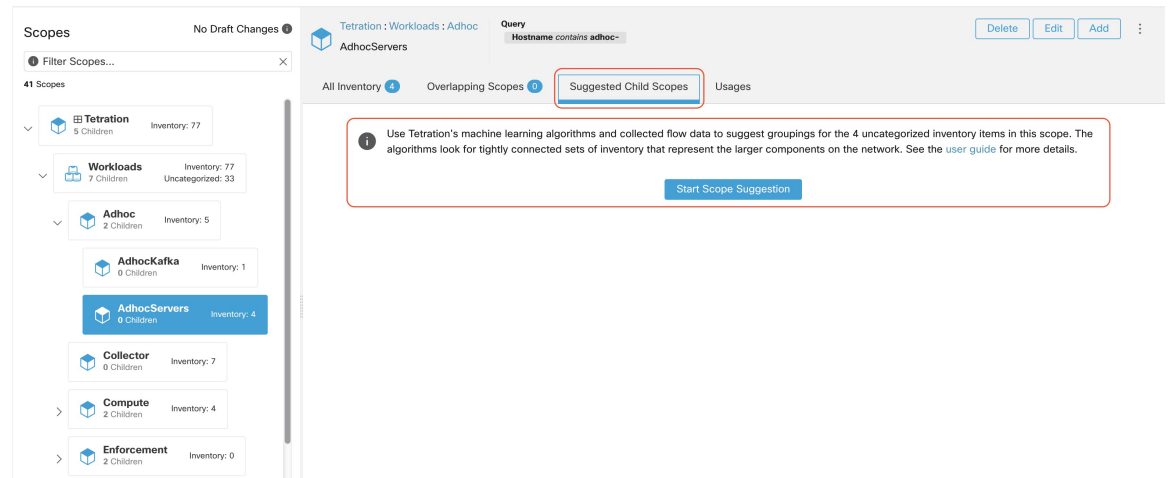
Scopes

No Draft Changes

Filter Scopes...

41 Scopes

⊞ Tetration
5 Children
Inventory: 77

Workloads
7 Children
Inventory: 77
Uncategorized: 33

Adhoc
2 Children
Inventory: 5

AdhocKafka
0 Children
Inventory: 1

AdhocServers
0 Children
Inventory: 4

Collector
0 Children
Inventory: 7

Compute
2 Children
Inventory: 4

Enforcement
2 Children
Inventory: 0

Tetration : Workloads : Adhoc
AdhocServers

Query
Hostname *contains* adhoc-

Delete Edit Add

All Inventory 4 Overlapping Scopes 0 Suggested Child Scopes Usages

Use Tetration's machine learning algorithms and collected flow data to suggest groupings for the 4 uncategorized inventory items in this scope. The algorithms look for tightly connected sets of inventory that represent the larger components on the network. See the user guide for more details.

Start Scope Suggestion